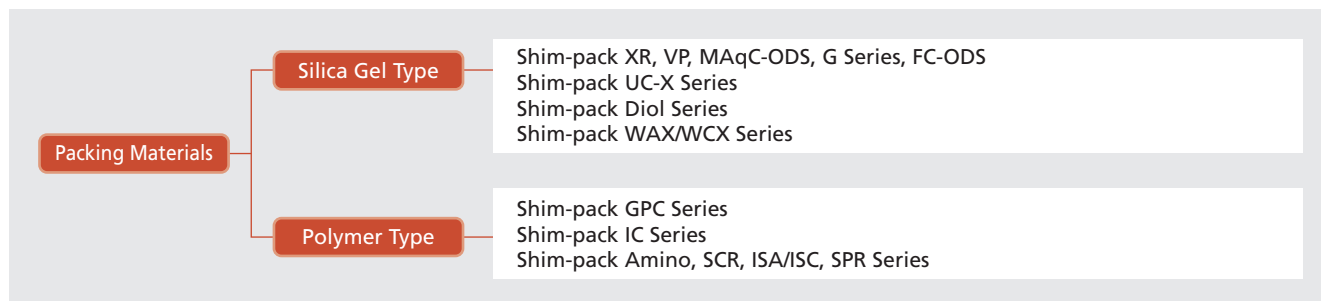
Packing Materials

Silica Gel Type

Shim-pack XR, VP, MAqC-ODS, G Series, FC-ODS
Shim-pack UC-X Series
Shim-pack Diol Series
Shim-pack WAX/WCX Series

Polymer Type

Shim-pack GPC Series
Shim-pack IC Series
Shim-pack Amino, SCR, ISA/ISC, SPR Series